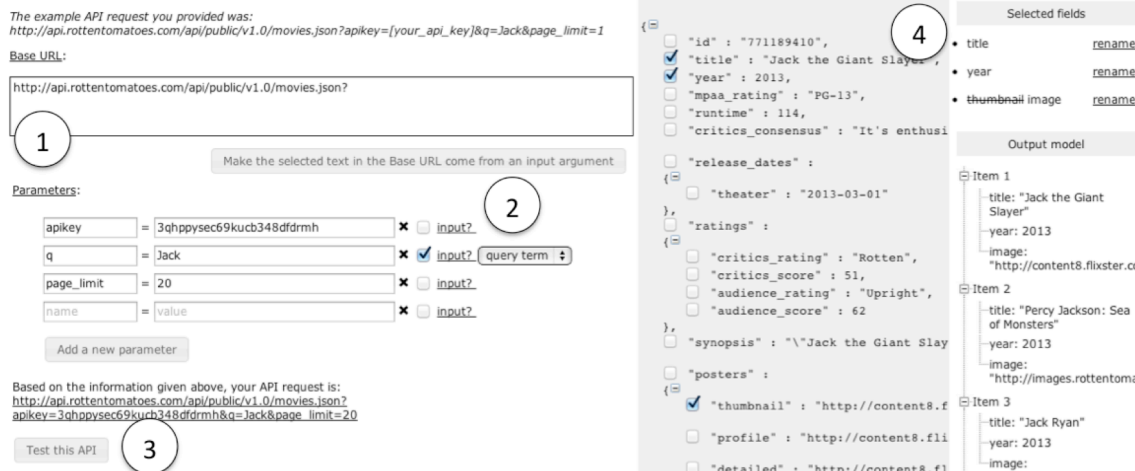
The example API request you provided was:
http://api.rottentomatoes.com/api/public/v1.0/movies.json?apikey=[your_api_key]&q=Jack&page_limit=1

Base URL:

http://api.rottentomatoes.com/api/public/v1.0/movies.json?

1

Make the selected text in the Base URL come from an input argument

Parameters:

2

| | | | | |
|---|---|---|---|---|
| apikey | = | 3qhppysec69kucb348dfdrmh | ✖ | input? |
| q | = | Jack | ✖ | ☑ input? query term |
| page_limit | = | 20 | ✖ | input? |
| name | = | value | ✖ | input? |

Add a new parameter

Based on the information given above, your API request is:
http://api.rottentomatoes.com/api/public/v1.0/movies.json?apikey=3qhppysec69kucb348dfdrmh&q=Jack&page_limit=20

Test this API

3

{
"id" : "771189410",
"title" : "Jack the Giant Slayer",
"year" : 2013,
"mpaa_rating" : "PG-13",
"runtime" : 114,
"critics_consensus" : "It's enthusi
"release_dates" :
{
"theater" : "2013-03-01"
},
"ratings" :
{
"critics_rating" : "Rotten",
"critics_score" : 51,
"audience_rating" : "Upright",
"audience_score" : 62
},
"synopsis" : "\"Jack the Giant Slay
"posters" :
{
"thumbnail" : "http://content8.f
"profile" : "http://content8.fli
"detailed" : "http://content8.fl

4

Selected fields

• title rename
• year rename
• thumbnail image rename

Output model

Item 1
title: "Jack the Giant Slayer"
year: 2013
image: "http://content8.flixster.c
Item 2
title: "Percy Jackson: Sea of Monsters"
year: 2013
image: "http://images.rottentoma
Item 3
title: "Jack Ryan"
year: 2013
image: